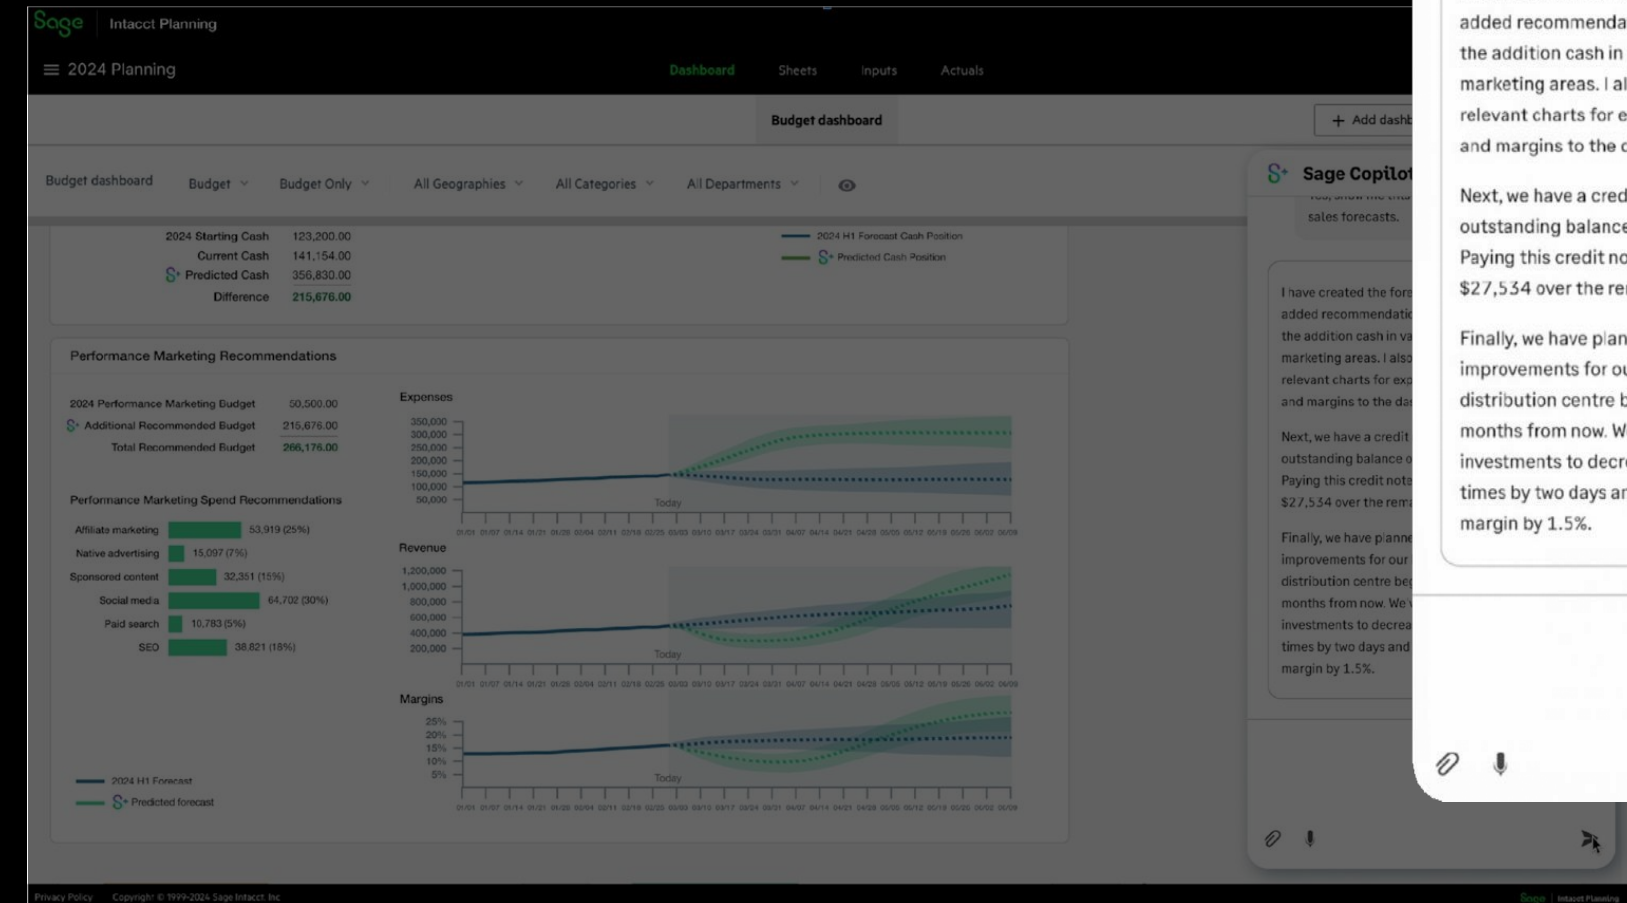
Sage Intacct Planning

2024 Planning

Dashboard Sheets Inputs Actuals

Budget dashboard

+ Add dashb

Budget dashboard Budget Budget Only All Geographies All Categories All Departments

2024 Starting Cash 123,200.00
Current Cash 141,154.00
Predicted Cash 356,830.00
Difference 215,676.00

2024 H1 Forecast Cash Position
Predicted Cash Position

Performance Marketing Recommendations

2024 Performance Marketing Budget 50,500.00
Additional Recommended Budget 215,676.00
Total Recommended Budget 266,176.00

Performance Marketing Spend Recommendations

| | |
|---|---|
| Affiliate marketing | 53,919 (25%) |
| Native advertising | 15,097 (7%) |
| Sponsored content | 32,351 (15%) |
| Social media | 64,702 (30%) |
| Paid search | 10,783 (5%) |
| SEO | 38,821 (18%) |

2024 H1 Forecast
Predicted forecast

Expenses
350,000 300,000 250,000 200,000 150,000 100,000 50,000
Today

Revenue
1,200,000 1,000,000 800,000 600,000 400,000 200,000
Today

Margins
25% 20% 15% 10% 5%
Today

Sage Copilot

sales forecasts.

I have created the fore added recommendati the addition cash in va marketing areas. I also relevant charts for exp and margins to the das

Next, we have a credit outstanding balance o Paying this credit nota $27,534 over the rema

Finally, we have planne improvements for our distribution centre be months from now. We investments to decrea times by two days and margin by 1.5%.

added recommenda the addition cash in marketing areas. I al relevant charts for e and margins to the c

Next, we have a cred outstanding balance Paying this credit no $27,534 over the re

Finally, we have plan improvements for ou distribution centre b months from now. W investments to decr times by two days ar margin by 1.5%.

Privacy Policy Copyright © 1999-2024 Sage Intacct, Inc.

Sage Intacct Planning